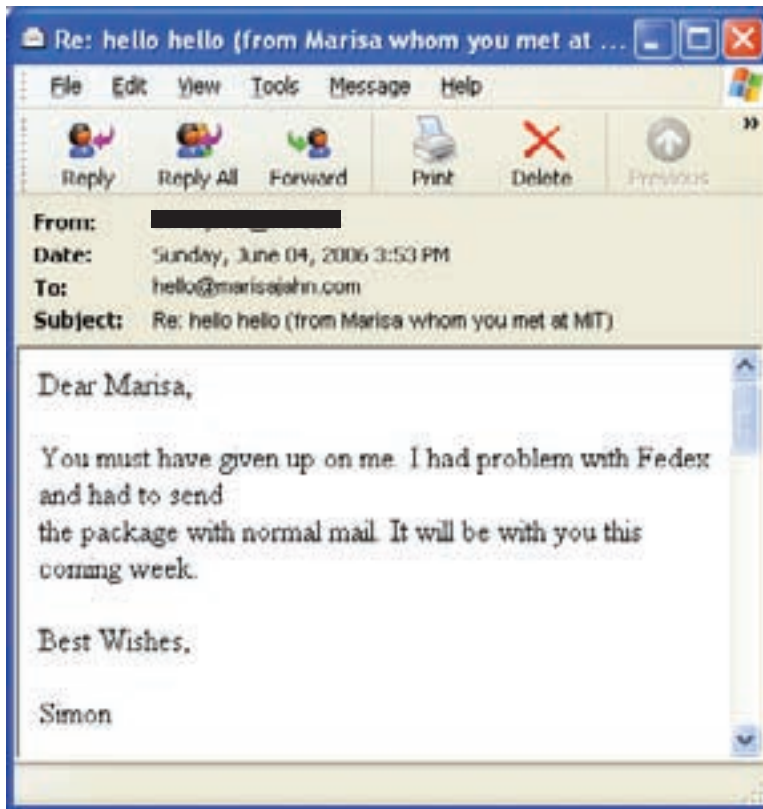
Re: hello hello (from Marisa whom you met at ...

File Edit View Tools Message Help

Reply Reply All Forward Print Delete Previous

From: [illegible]
Date: Sunday, June 04, 2006 3:53 PM
To: hello@marisajahn.com
Subject: Re: hello hello (from Marisa whom you met at MIT)

Dear Marisa,

You must have given up on me. I had problem with Fedex and had to send
the package with normal mail. It will be with you this comming week.

Best Wishes,

Simon